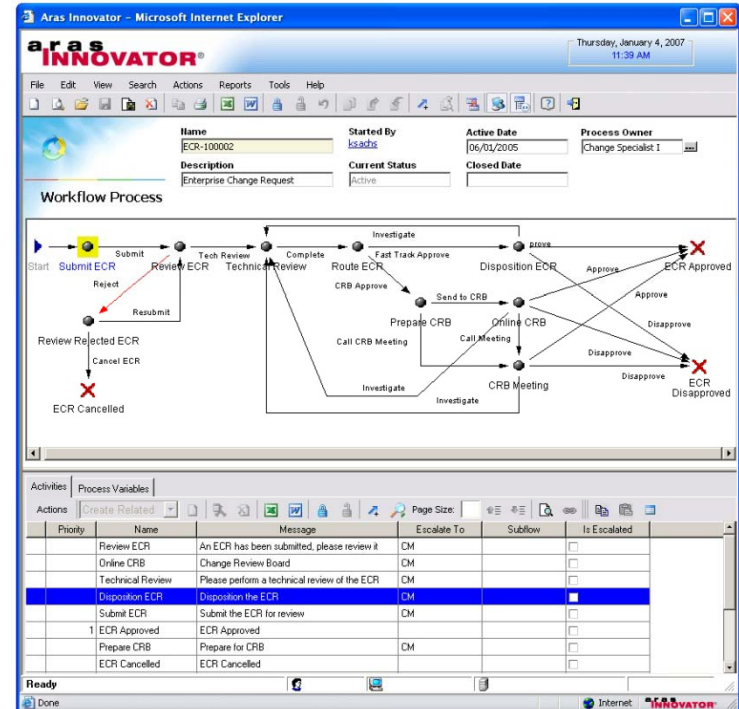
Aras Innovator - Microsoft Internet Explorer

aras INNOVATOR®

Thursday, January 4, 2007
11:39 AM

File Edit View Search Actions Reports Tools Help

Name
ECR-100002
Description
Enterprise Change Request
Started By
ksachs
Current Status
Active
Active Date
06/01/2005
Closed Date
Process Owner
Change Specialist I

Workflow Process

Start Submit ECR Submit Review ECR Tech Review Technical Review Complete Route ECR Investigate Fast Track Approve Disposition ECR prove ECR Approved Approve Approve Reject Resubmit Review Rejected ECR CRB Approve Send to CRB Prepare CRB Online CRB Disapprove Cancel ECR Call CRB Meeting Call Meeting Disapprove ECR Cancelled Investigate CRB Meeting Disapprove ECR Disapproved Investigate

Activities Process Variables

Actions Create Related Page Size:

| | Priority | Name | Message | Escalate To | Subflow | Is Escalated |
|---|---|---|---|---|---|---|
| | | Review ECR | An ECR has been submitted, please review it | CM | | |
| | | Online CRB | Change Review Board | CM | | |
| | | Technical Review | Please perform a technical review of the ECR | CM | | |
| | | Disposition ECR | Disposition the ECR | CM | | |
| | | Submit ECR | Submit the ECR for review | CM | | |
| | 1 | ECR Approved | ECR Approved | | | |
| | | Prepare CRB | Prepare for CRB | CM | | |
| | | ECR Cancelled | ECR Cancelled | | | |

Ready

Done Internet aras INNOVATOR